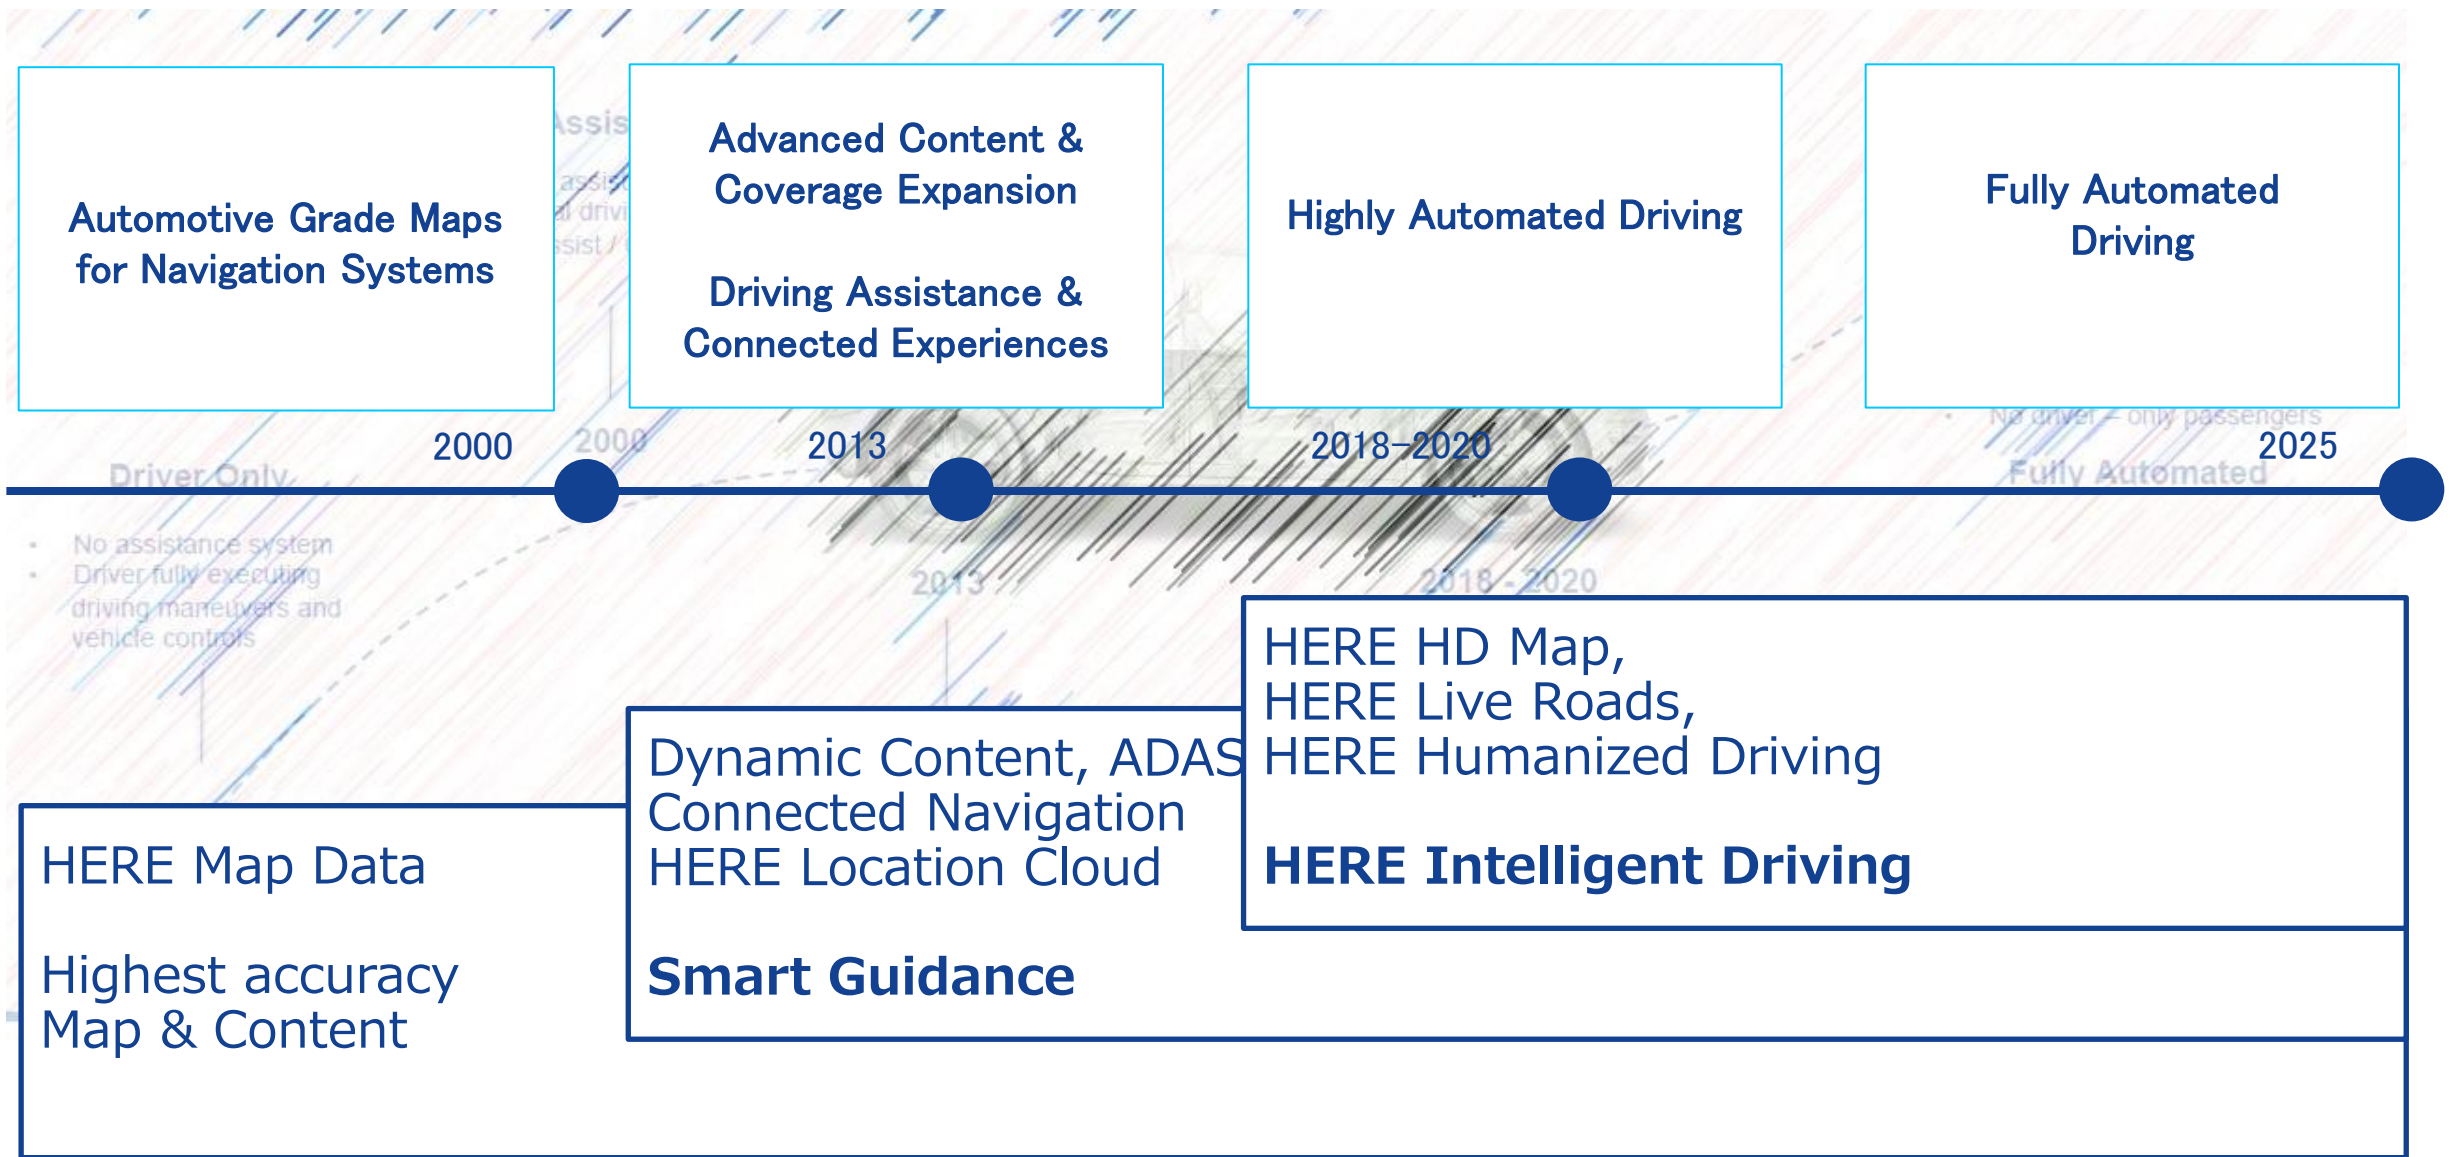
Automotive Grade Maps for Navigation Systems

Advanced Content & Coverage Expansion

Driving Assistance & Connected Experiences

Highly Automated Driving

Fully Automated Driving

2000

2013

2018–2020

2025

Driver Only

No assistance system
Driver fully executing driving maneuvers and vehicle controls

2000

2013

2018 - 2020

No driver – only passengers

Fully Automated

HERE HD Map,
HERE Live Roads,
HERE Humanized Driving

HERE Intelligent Driving

Dynamic Content, ADAS
Connected Navigation
HERE Location Cloud

Smart Guidance

HERE Map Data

Highest accuracy Map & Content